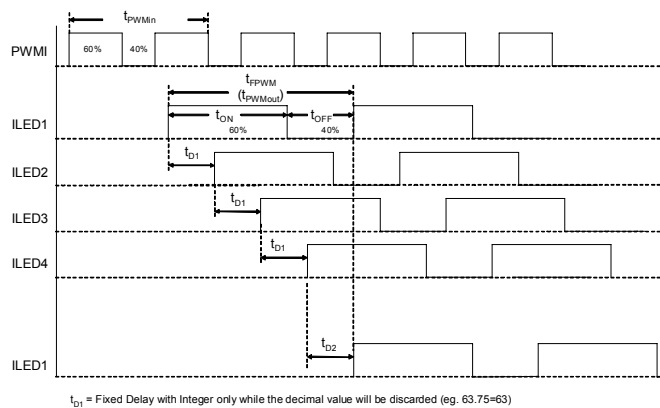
$t_{PWMin}$

PWMI

60%

40%

$t_{FPWM}$

$(t_{PWMout})$

ILED1

$t_{ON}$

60%

$t_{OFF}$

40%

ILED2

$t_{D1}$

ILED3

$t_{D1}$

ILED4

$t_{D1}$

$t_{D2}$

ILED1

$t_{D1}$ = Fixed Delay with Integer only while the decimal value will be discarded (eg. 63.75=63)